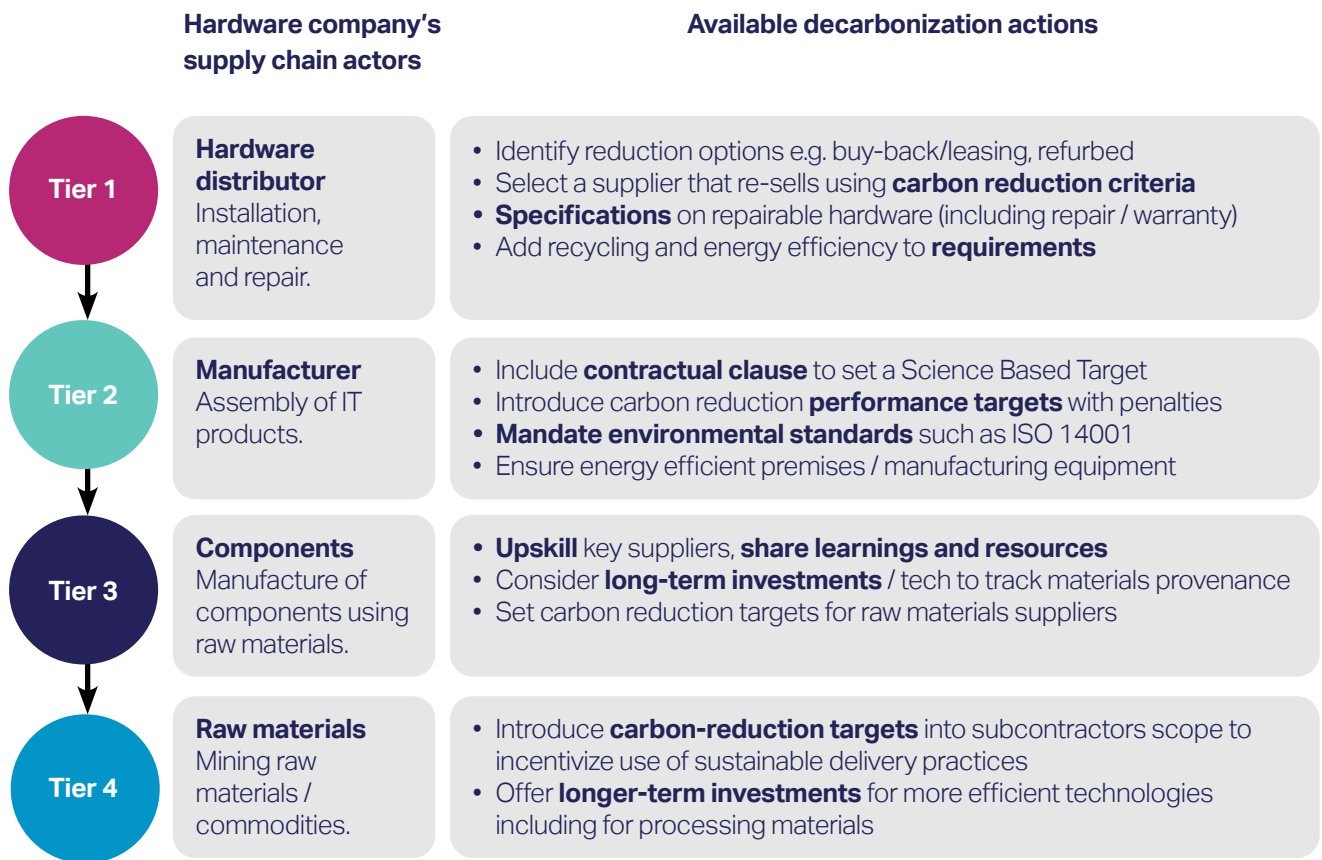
Hardware company's supply chain actors

Available decarbonization actions

Tier 1

Hardware distributor
Installation, maintenance and repair.

• Identify reduction options e.g. buy-back/leasing, refurbed
• Select a supplier that re-sells using carbon reduction criteria
• Specifications on repairable hardware (including repair / warranty)
• Add recycling and energy efficiency to requirements

Tier 2

Manufacturer
Assembly of IT products.

• Include contractual clause to set a Science Based Target
• Introduce carbon reduction performance targets with penalties
• Mandate environmental standards such as ISO 14001
• Ensure energy efficient premises / manufacturing equipment

Tier 3

Components
Manufacture of components using raw materials.

• Upskill key suppliers, share learnings and resources
• Consider long-term investments / tech to track materials provenance
• Set carbon reduction targets for raw materials suppliers

Tier 4

Raw materials
Mining raw materials / commodities.

• Introduce carbon-reduction targets into subcontractors scope to incentivize use of sustainable delivery practices
• Offer longer-term investments for more efficient technologies including for processing materials